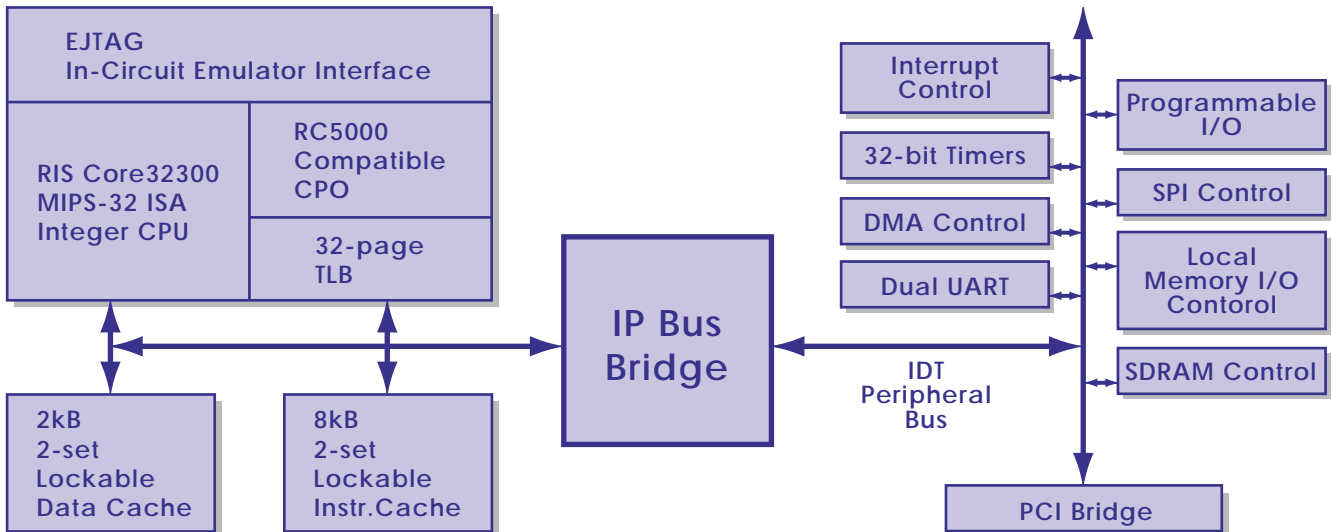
EJTAG
In-Circuit Emulator Interface

RIS Core32300
MIPS-32 ISA
Integer CPU

RC5000
Compatible
CPO

32-page
TLB

2kB
2-set
Lockable
Data Cache

8kB
2-set
Lockable
Instr.Cache

IP Bus
Bridge

Interrupt
Control

32-bit Timers

DMA Control

Dual UART

Programmable
I/O

SPI Control

Local
Memory I/O
Contorol

SDRAM Control

IDT
Peripheral
Bus

PCI Bridge